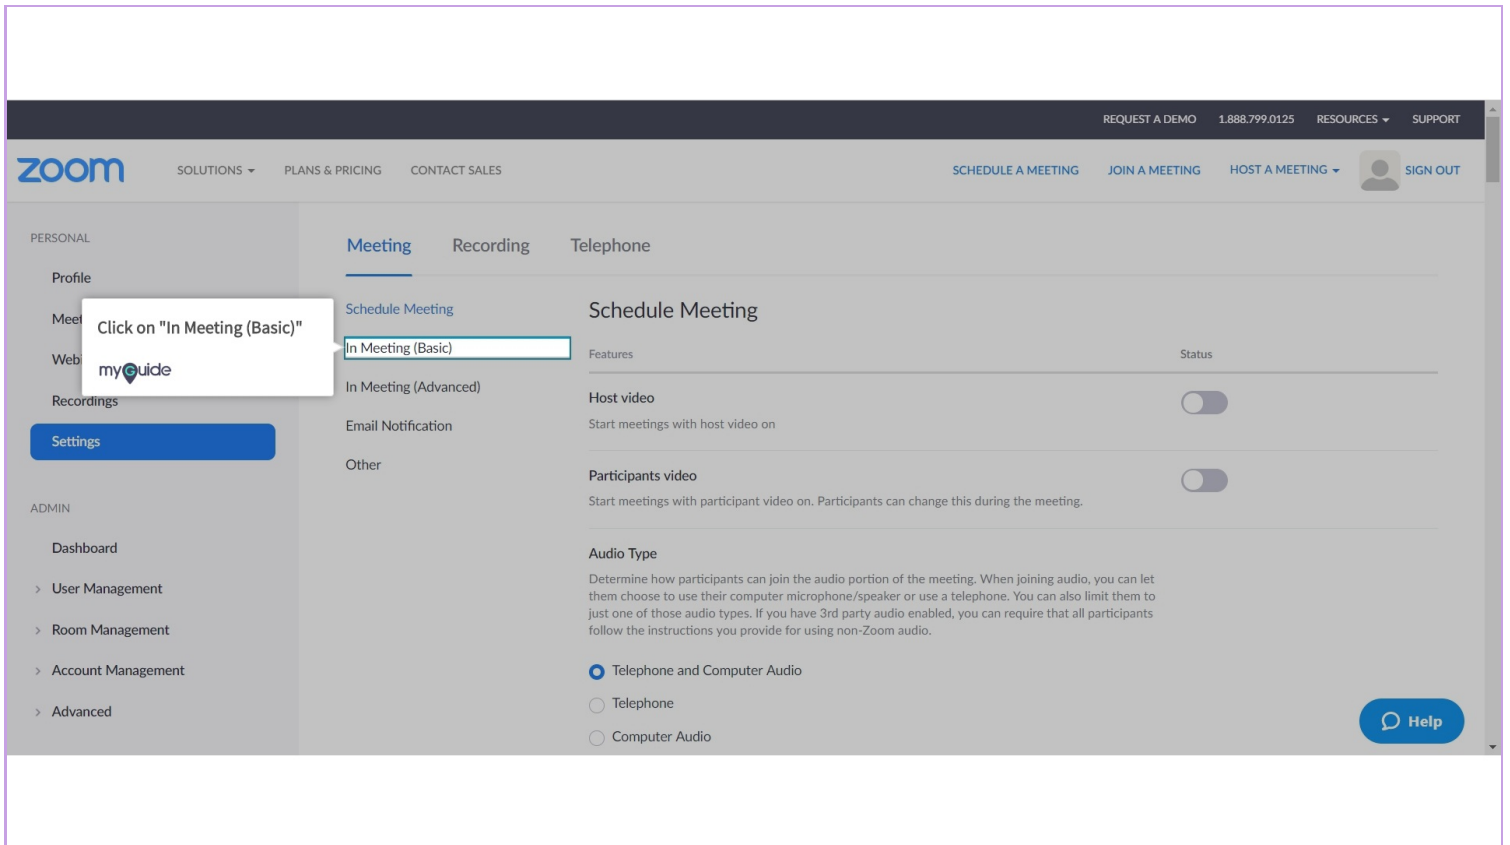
REQUEST A DEMO 1.888.799.0125 RESOURCES SUPPORT

zoom SOLUTIONS PLANS & PRICING CONTACT SALES SCHEDULE A MEETING JOIN A MEETING HOST A MEETING SIGN OUT

PERSONAL

Profile

Meet

Web

Recordings

Settings

ADMIN

Dashboard

User Management

Room Management

Account Management

Advanced

Click on "In Meeting (Basic)"

myGuide

Meeting Recording Telephone

Schedule Meeting

In Meeting (Basic)

In Meeting (Advanced)

Email Notification

Other

Schedule Meeting

Features Status

Host video

Start meetings with host video on

Participants video

Start meetings with participant video on. Participants can change this during the meeting.

Audio Type

Determine how participants can join the audio portion of the meeting. When joining audio, you can let them choose to use their computer microphone/speaker or use a telephone. You can also limit them to just one of those audio types. If you have 3rd party audio enabled, you can require that all participants follow the instructions you provide for using non-Zoom audio.

Telephone and Computer Audio

Telephone

Computer Audio

Help